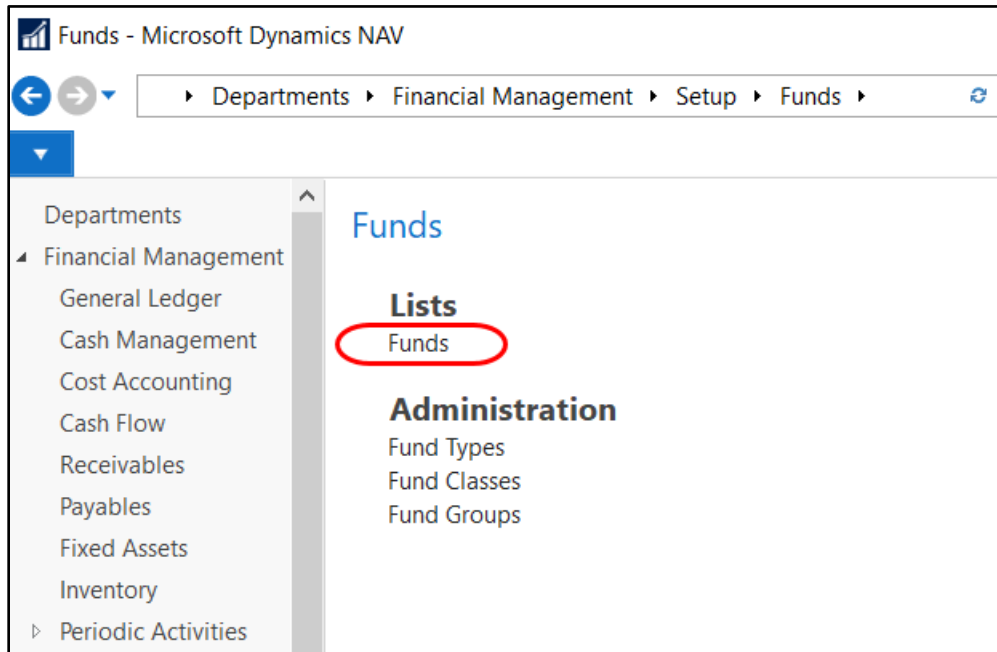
Funds - Microsoft Dynamics NAV

▸ Departments ▸ Financial Management ▸ Setup ▸ Funds ▸

Departments
Financial Management
General Ledger
Cash Management
Cost Accounting
Cash Flow
Receivables
Payables
Fixed Assets
Inventory
Periodic Activities

Funds

Lists
Funds

Administration
Fund Types
Fund Classes
Fund Groups